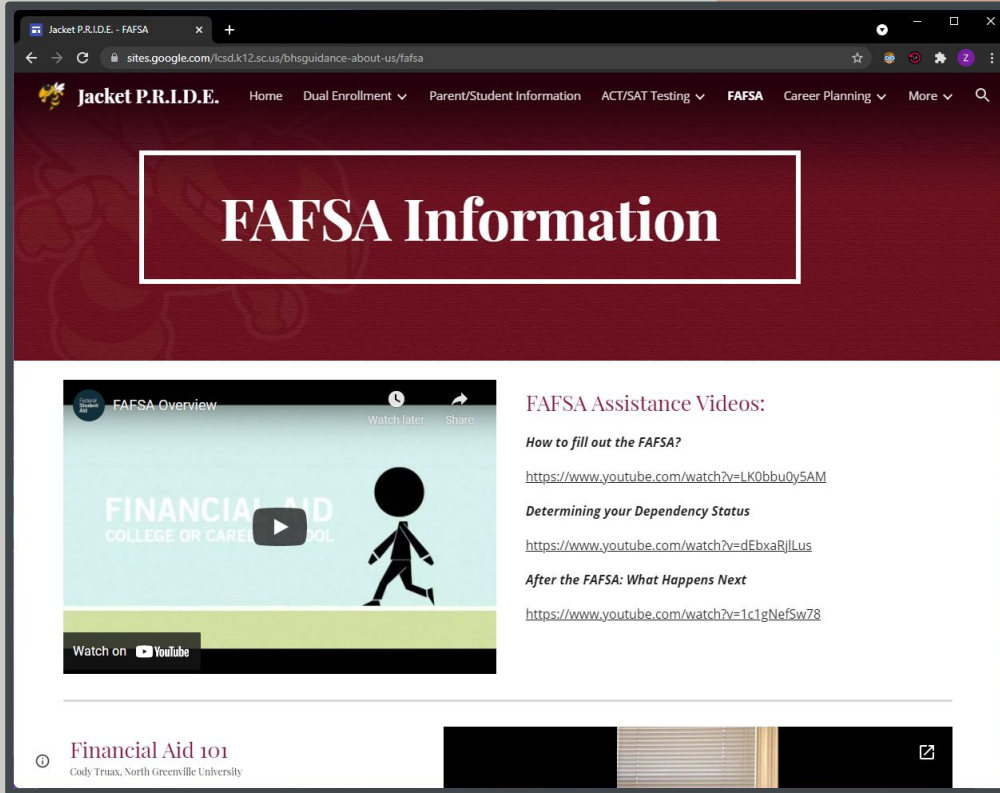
Jacket P.R.I.D.E. - FAFSA

sites.google.com/lcsd.k12.sc.us/bhsguidance-about-us/fafsa

Z

Jacket P.R.I.D.E.

Home Dual Enrollment Parent/Student Information ACT/SAT Testing FAFSA Career Planning More

FAFSA Information

Federal Student Aid

FAFSA Overview

Watch later

Share

FINANCIAL AID
COLLEGE OR CAREER SCHOOL

Watch on YouTube

FAFSA Assistance Videos:

How to fill out the FAFSA?

https://www.youtube.com/watch?v=LK0bbu0y5AM

Determining your Dependency Status

https://www.youtube.com/watch?v=dEbxaRjlLus

After the FAFSA: What Happens Next

https://www.youtube.com/watch?v=1c1gNefSw78

Financial Aid 101

Cody Truax, North Greenville University